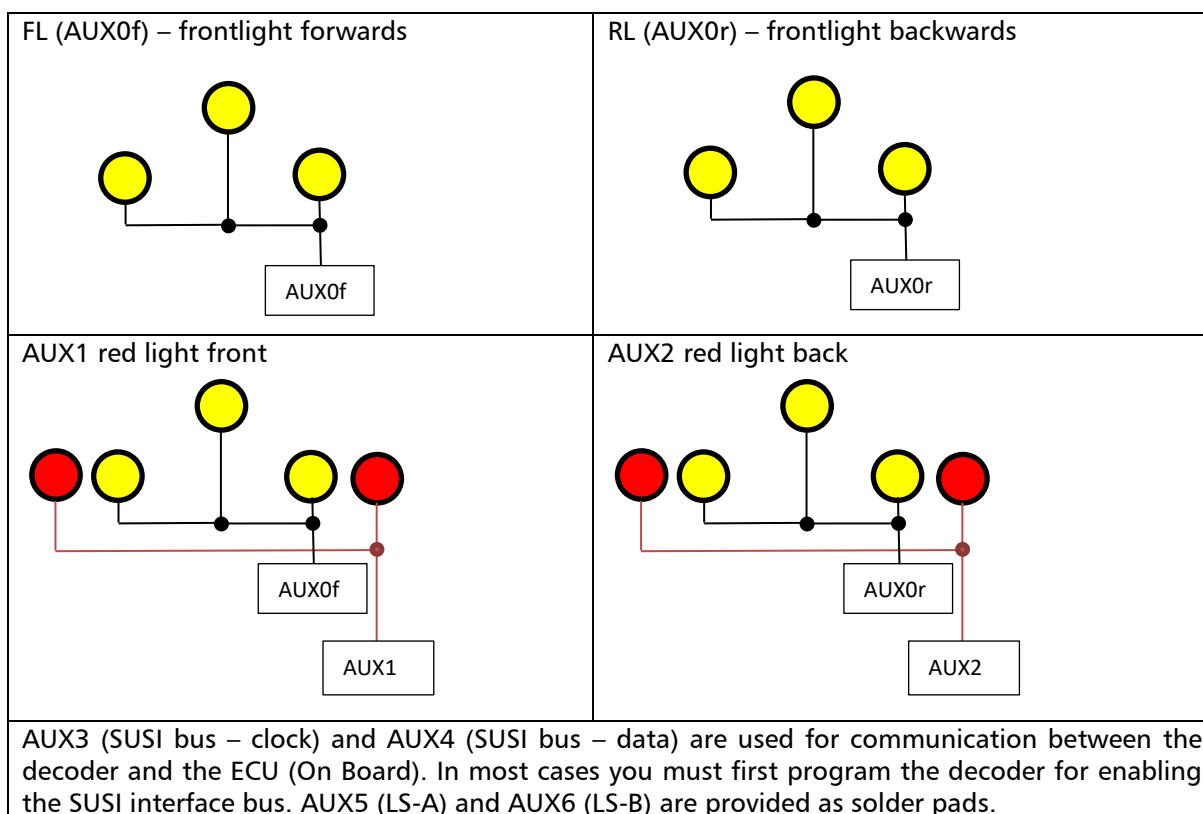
| FL (AUX0f) – frontlight forwards | RL (AUX0r) – frontlight backwards |
|---|---|
| AUX0f | AUX0r |
| AUX1 red light front | AUX2 red light back |
| AUX0f AUX1 | AUX0r AUX2 |

AUX3 (SUSI bus – clock) and AUX4 (SUSI bus – data) are used for communication between the decoder and the ECU (On Board). In most cases you must first program the decoder for enabling the SUSI interface bus. AUX5 (LS-A) and AUX6 (LS-B) are provided as solder pads.